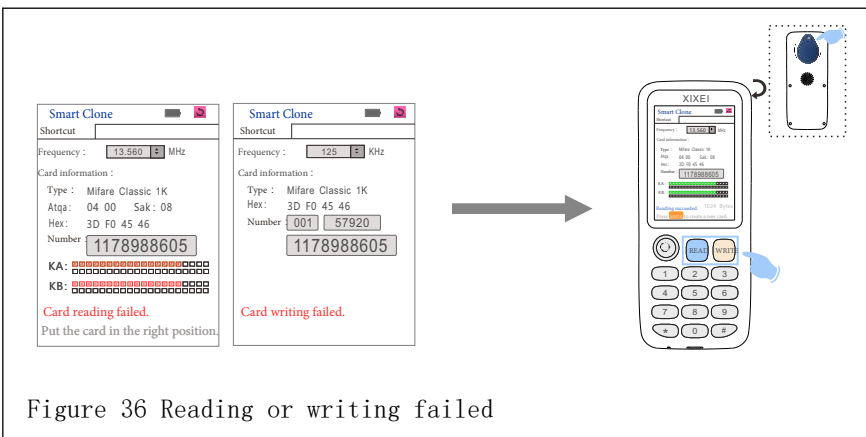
Smart Clone
Shortcut
Frequency : 13.560 MHz
Card information :
Type : Mifare Classic 1K
Atqa : 04 00 Sak : 08
Hex : 3D F0 45 46
Number 1178988605
KA:
KB:
Card reading failed.
Put the card in the right position.

Smart Clone
Shortcut
Frequency : 125 KHz
Card information :
Type : Mifare Classic 1K
Hex : 3D F0 45 46
Number 001 57920
1178988605
Card writing failed.

XIXEI
Smart Clone
Shortcut
Frequency : 13.560 MHz
Card information :
Type : Mifare Classic 1K
Atqa : 04 00 Sak : 08
Hex : 3D F0 45 46
Number 1178988605
KA:
KB:
Reading succeeded!
READ WRITE
1 2 3
4 5 6
7 8 9
* 0 #

Figure 36 Reading or writing failed